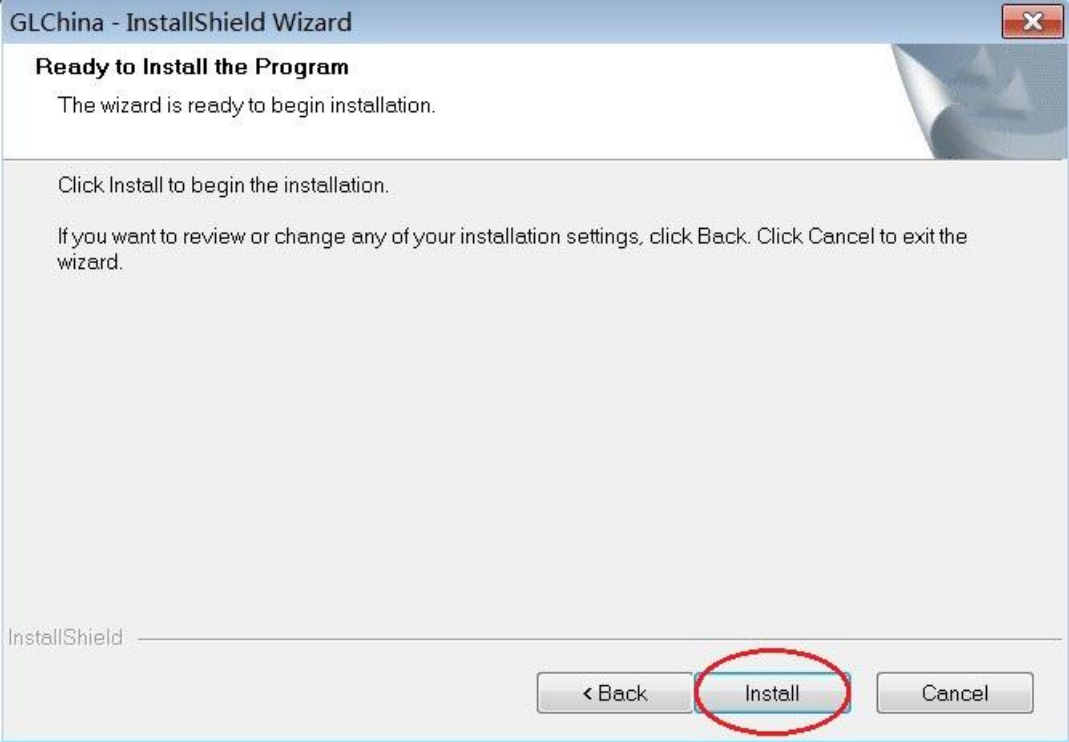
GLChina - InstallShield Wizard

Ready to Install the Program

The wizard is ready to begin installation.

Click Install to begin the installation.

If you want to review or change any of your installation settings, click Back. Click Cancel to exit the wizard.

InstallShield

< Back

Install

Cancel